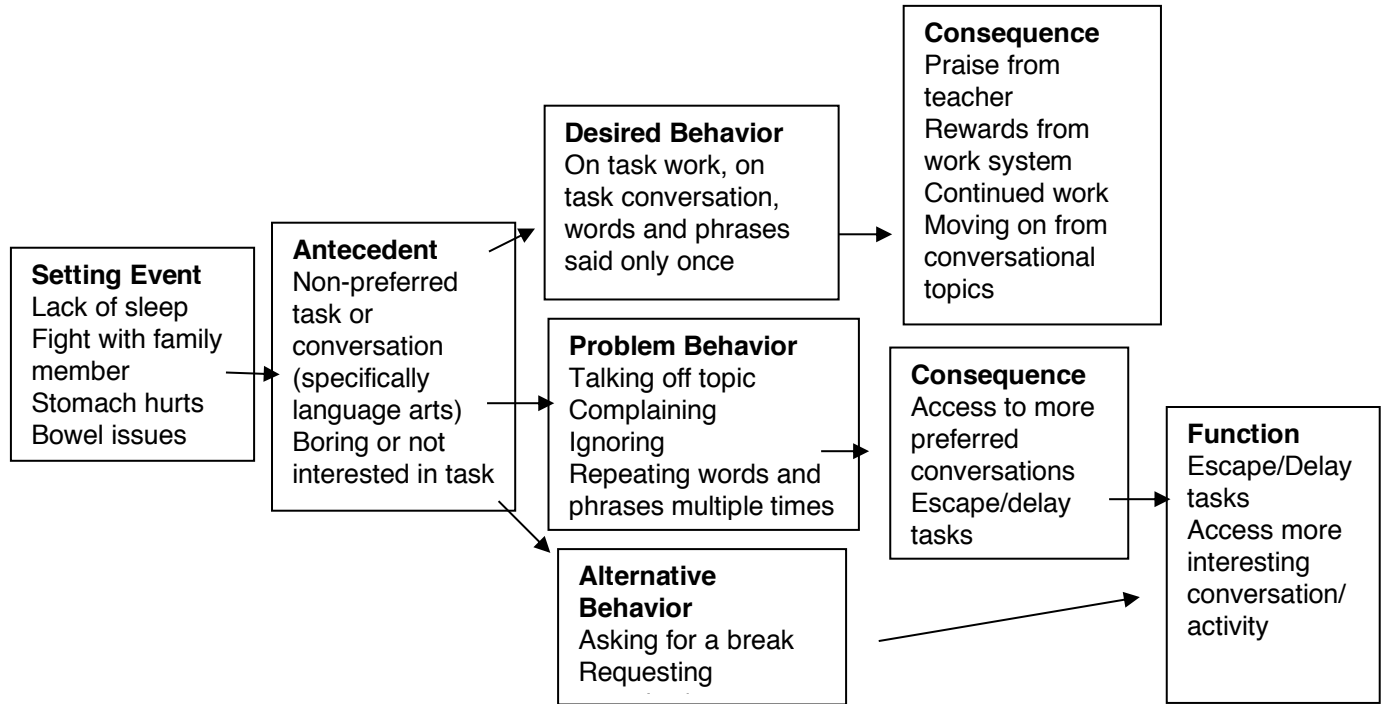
**Setting Event**
Lack of sleep
Fight with family member
Stomach hurts
Bowel issues

**Antecedent**
Non-preferred task or conversation (specifically language arts)
Boring or not interested in task

**Desired Behavior**
On task work, on task conversation, words and phrases said only once

**Consequence**
Praise from teacher
Rewards from work system
Continued work
Moving on from conversational topics

**Problem Behavior**
Talking off topic
Complaining
Ignoring
Repeating words and phrases multiple times

**Consequence**
Access to more preferred conversations
Escape/delay tasks

**Function**
Escape/Delay tasks
Access more interesting conversation/ activity

**Alternative Behavior**
Asking for a break
Requesting
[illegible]